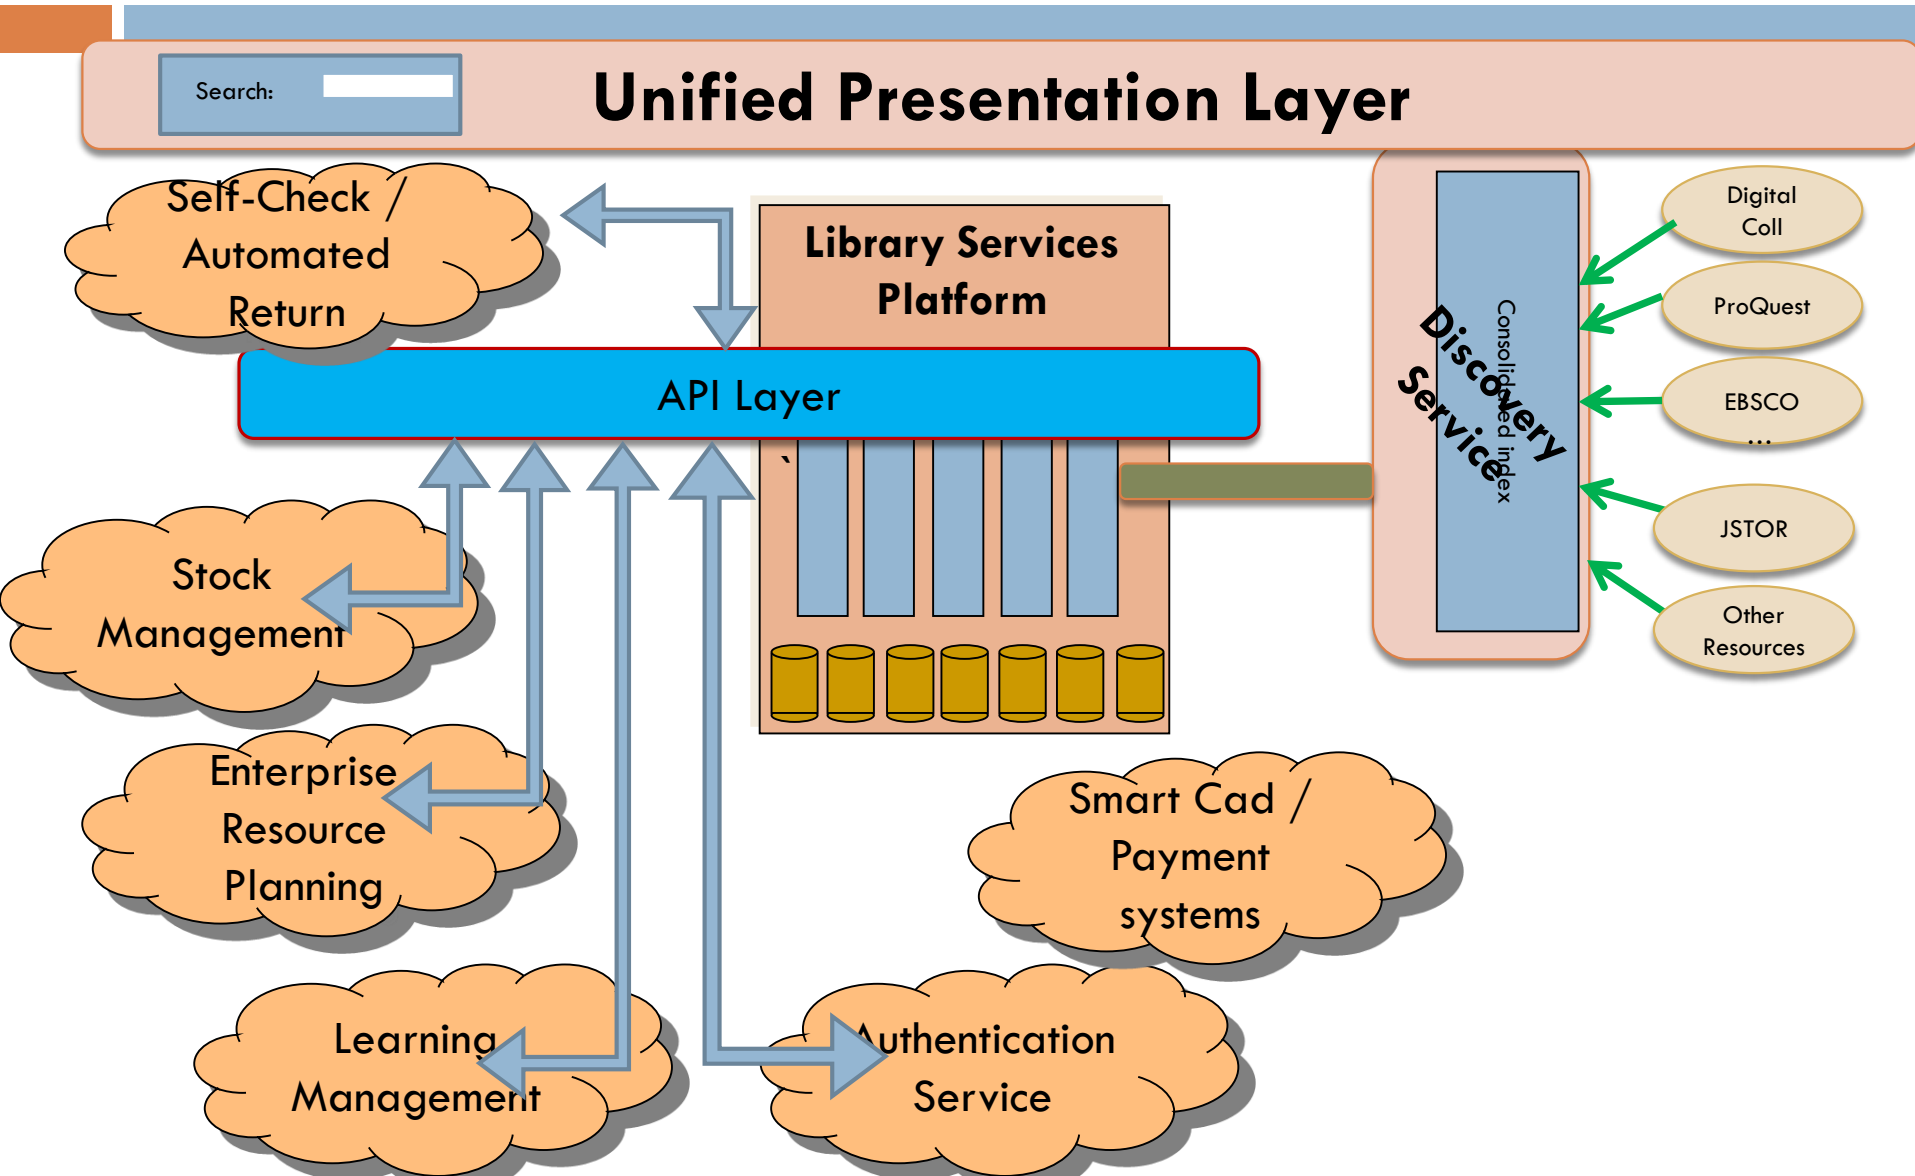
Search:

Unified Presentation Layer

Self-Check / Automated Return

Library Services Platform

API Layer

`

Discovery Service

Consolidated index

Digital Coll

ProQuest

EBSCO …

JSTOR

Other Resources

Stock Management

Enterprise Resource Planning

Smart Cad / Payment systems

Learning Management

Authentication Service